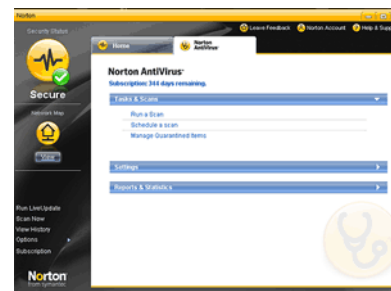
Norton

Security Status

Secure

Network Map

Leave Feedback
Norton Account
Help & Supp

Home

Norton AntiVirus

Norton AntiVirus
Subscription: 344 days remaining.

Tasks & Scans

Run a Scan
Schedule a scan
Manage Quarantined Items

Settings

Reports & Statistics

Run LiveUpdate
Scan Now
View History
Options
Subscription

Norton
from symantec